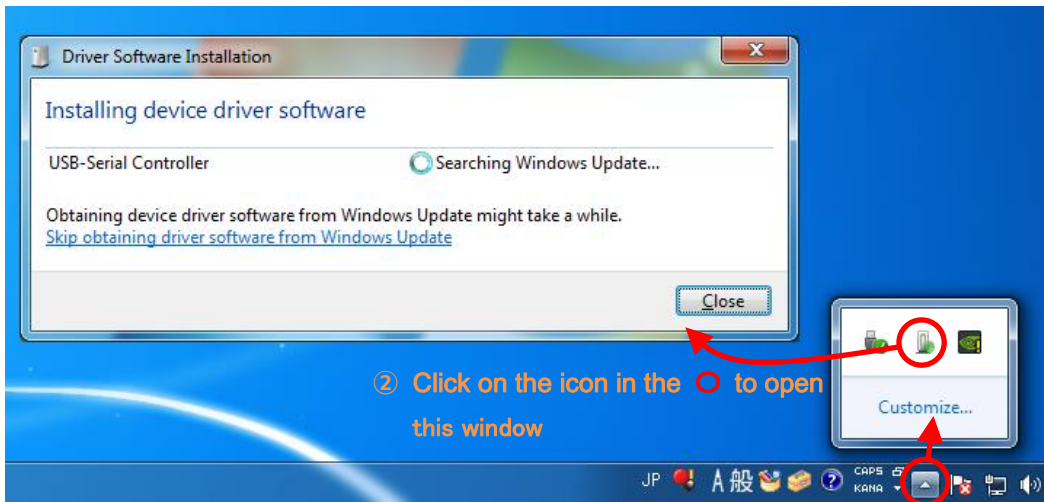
Driver Software Installation

Installing device driver software

USB-Serial Controller

Searching Windows Update...

Obtaining device driver software from Windows Update might take a while.

Skip obtaining driver software from Windows Update

Close

Customize...

② Click on the icon in the ○ to open this window

JP A 般 CAPS KANA